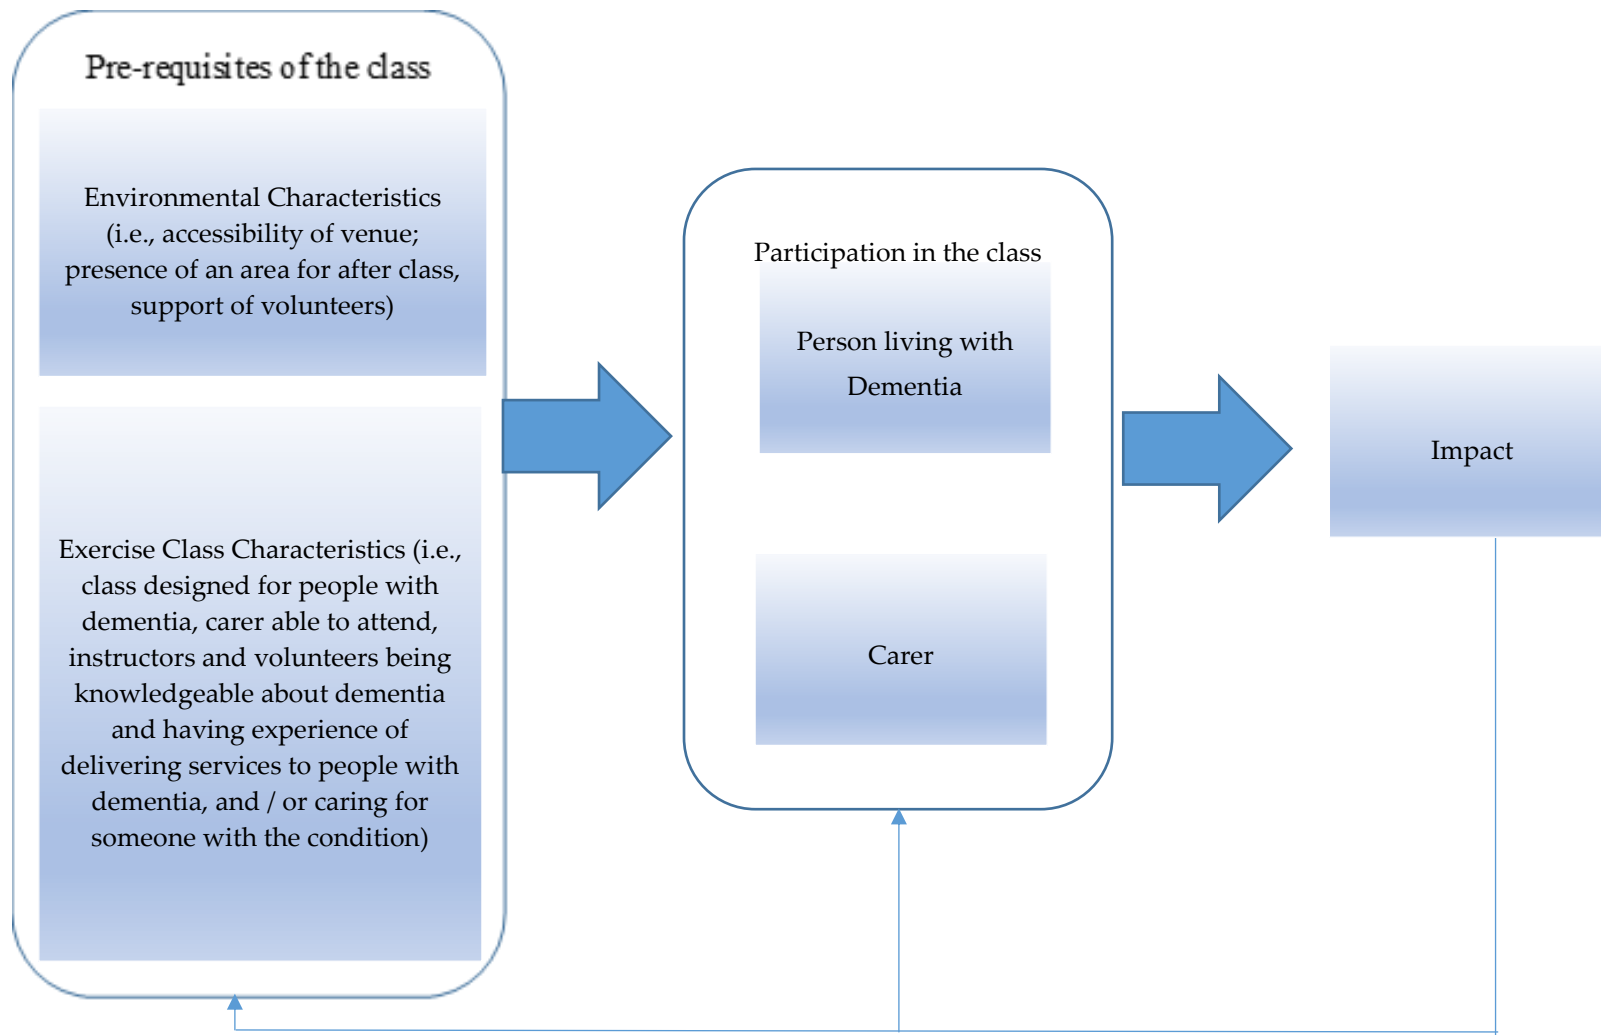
Pre-requisites of the class

Environmental Characteristics (i.e., accessibility of venue; presence of an area for after class, support of volunteers)

Exercise Class Characteristics (i.e., class designed for people with dementia, carer able to attend, instructors and volunteers being knowledgeable about dementia and having experience of delivering services to people with dementia, and / or caring for someone with the condition)

Participation in the class

Person living with Dementia

Carer

Impact